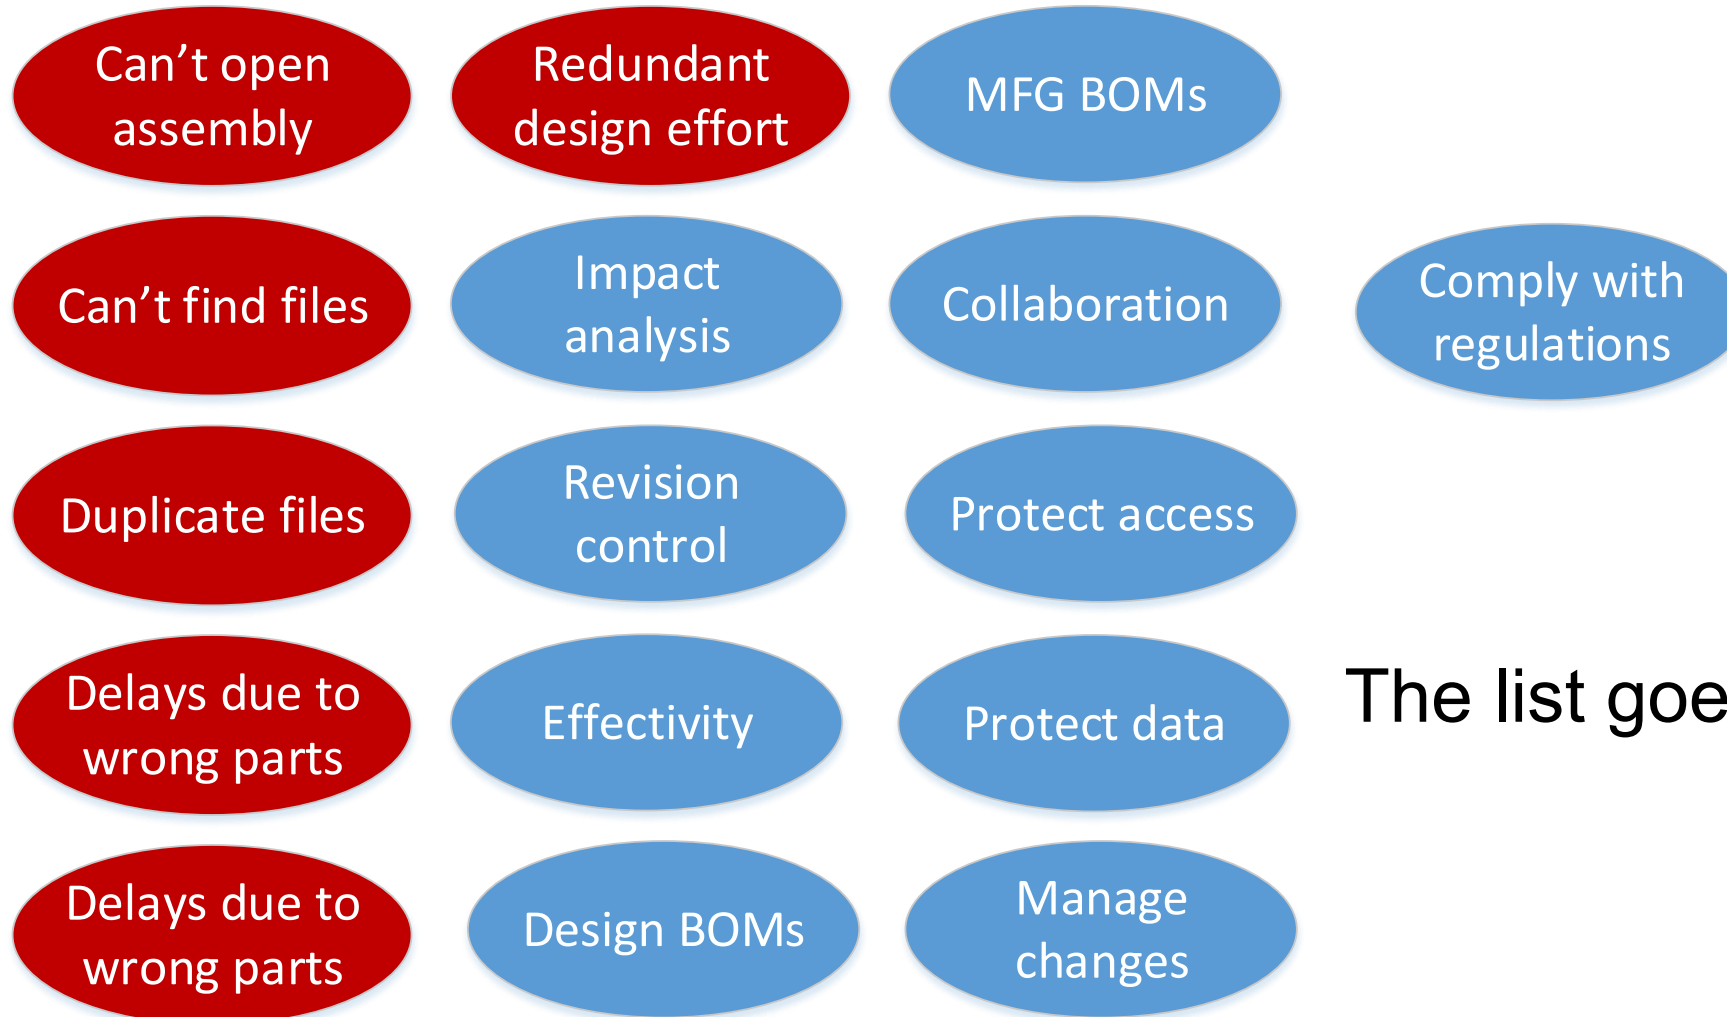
Can’t open assembly

Redundant design effort

MFG BOMs

Can’t find files

Impact analysis

Collaboration

Comply with regulations

Duplicate files

Revision control

Protect access

Delays due to wrong parts

Effectivity

Protect data

The list goe

Delays due to wrong parts

Design BOMs

Manage changes